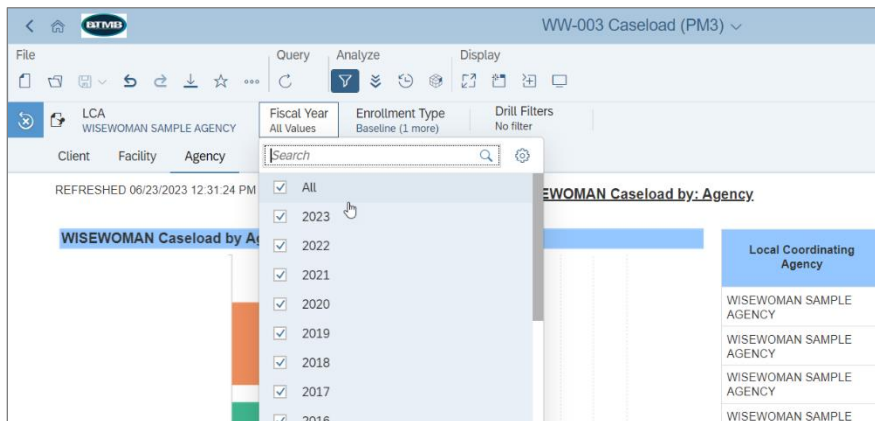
BTMB

WW-003 Caseload (PM3)

File

Query

Analyze

Display

LCA
WISEWOMAN SAMPLE AGENCY

Fiscal Year
All Values

Enrollment Type
Baseline (1 more)

Drill Filters
No filter

Client

Facility

Agency

Search

REFRESHED 06/23/2023 12:31:24 PM

All

2023

2022

2021

2020

2019

2018

2017

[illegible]

WISEWOMAN Caseload by Ag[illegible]

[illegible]EWOMAN Caseload by: Agency

| Local Coordinating Agency |
|---|
| WISEWOMAN SAMPLE AGENCY |
| WISEWOMAN SAMPLE AGENCY |
| WISEWOMAN SAMPLE AGENCY |
| WISEWOMAN SAMPLE |